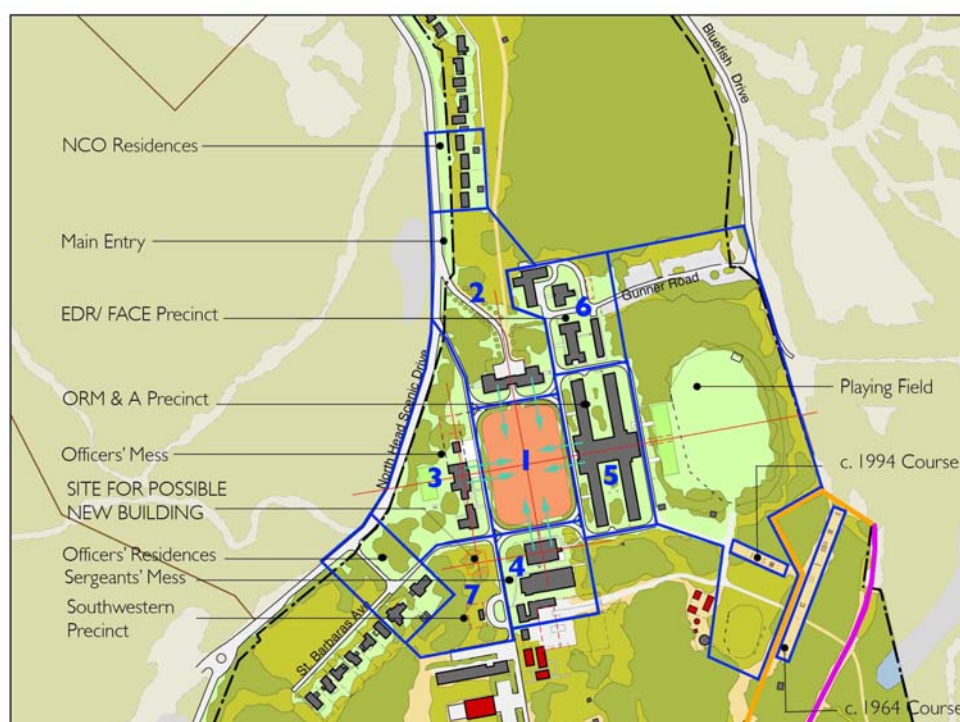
NCO Residences
Main Entry
EDR/ FACE Precinct
ORM & A Precinct
Officers' Mess
SITE FOR POSSIBLE NEW BUILDING
Officers' Residences
Sergeants' Mess
Southwestern Precinct
Bluefish Drive
Gunner Road
North Head Scenic Drive
St Barbaras Av
Playing Field
c. 1994 Course
c. 1964 Course
1
2
3
4
5
6
7